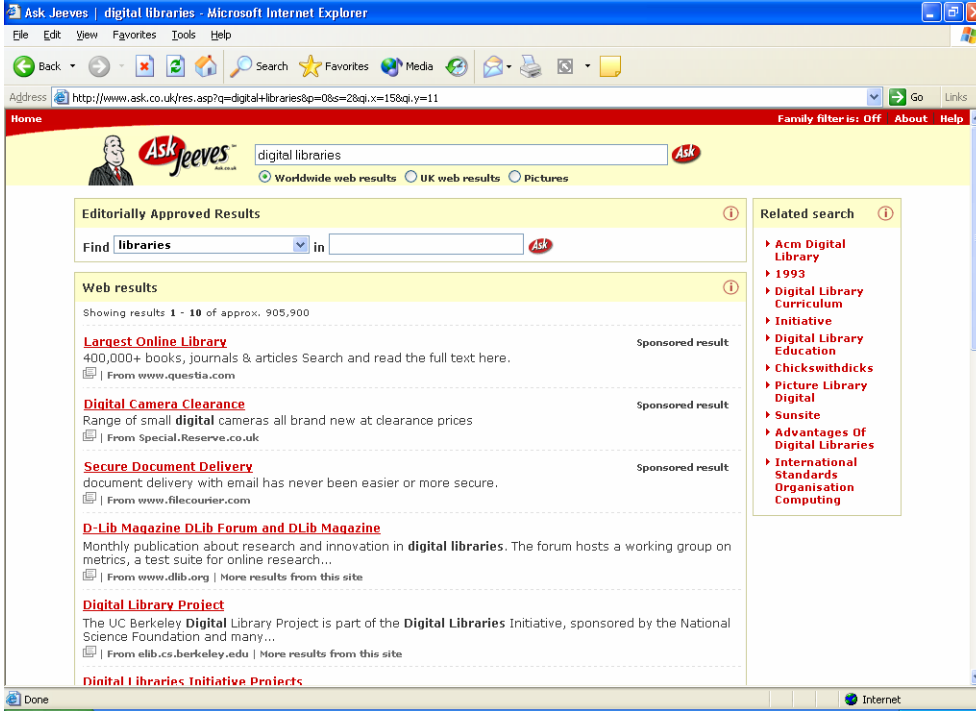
Ask Jeeves | digital libraries - Microsoft Internet Explorer

File Edit View Favorites Tools Help

Back Search Favorites Media

Address http://www.ask.co.uk/res.asp?q=digital+libraries&p=0&s=2&qi.x=15&qi.y=11 Go Links

Home Family filter is: Off About Help

Ask Jeeves Ask.co.uk

digital libraries

Worldwide web results UK web results Pictures

Editorially Approved Results

Find libraries in

Web results

Showing results 1 - 10 of approx. 905,900

Largest Online Library
400,000+ books, journals & articles Search and read the full text here.
| From www.questia.com
Sponsored result

Digital Camera Clearance
Range of small digital cameras all brand new at clearance prices
| From Special.Reserve.co.uk
Sponsored result

Secure Document Delivery
document delivery with email has never been easier or more secure.
| From www.filecourier.com
Sponsored result

D-Lib Magazine DLib Forum and DLib Magazine
Monthly publication about research and innovation in digital libraries. The forum hosts a working group on metrics, a test suite for online research...
| From www.dlib.org | More results from this site

Digital Library Project
The UC Berkeley Digital Library Project is part of the Digital Libraries Initiative, sponsored by the National Science Foundation and many...
| From elib.cs.berkeley.edu | More results from this site

Digital Libraries Initiative Projects

Related search

Acm Digital Library
1993
Digital Library Curriculum
Initiative
Digital Library Education
Chickswithdicks
Picture Library Digital
Sunsite
Advantages Of Digital Libraries
International Standards Organisation Computing

Done Internet